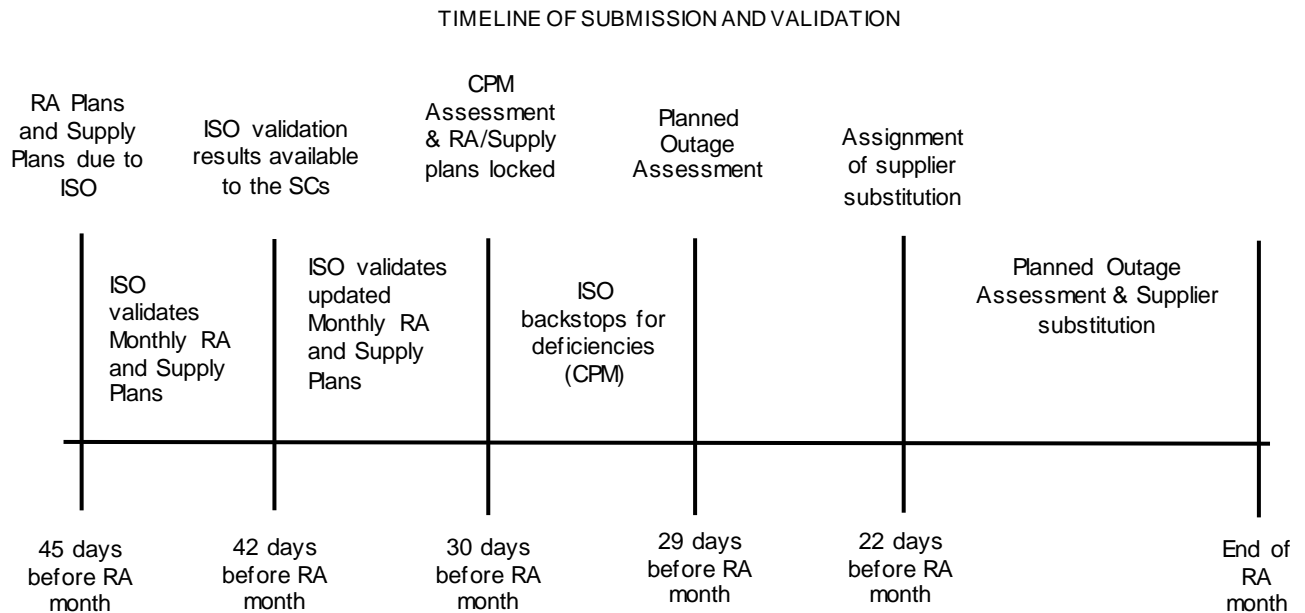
TIMELINE OF SUBMISSION AND VALIDATION

RA Plans and Supply Plans due to ISO

ISO validation results available to the SCs

CPM Assessment & RA/Supply plans locked

Planned Outage Assessment

Assignment of supplier substitution

ISO validates Monthly RA and Supply Plans

ISO validates updated Monthly RA and Supply Plans

ISO backstops for deficiencies (CPM)

Planned Outage Assessment & Supplier substitution

45 days before RA month

42 days before RA month

30 days before RA month

29 days before RA month

22 days before RA month

End of RA month